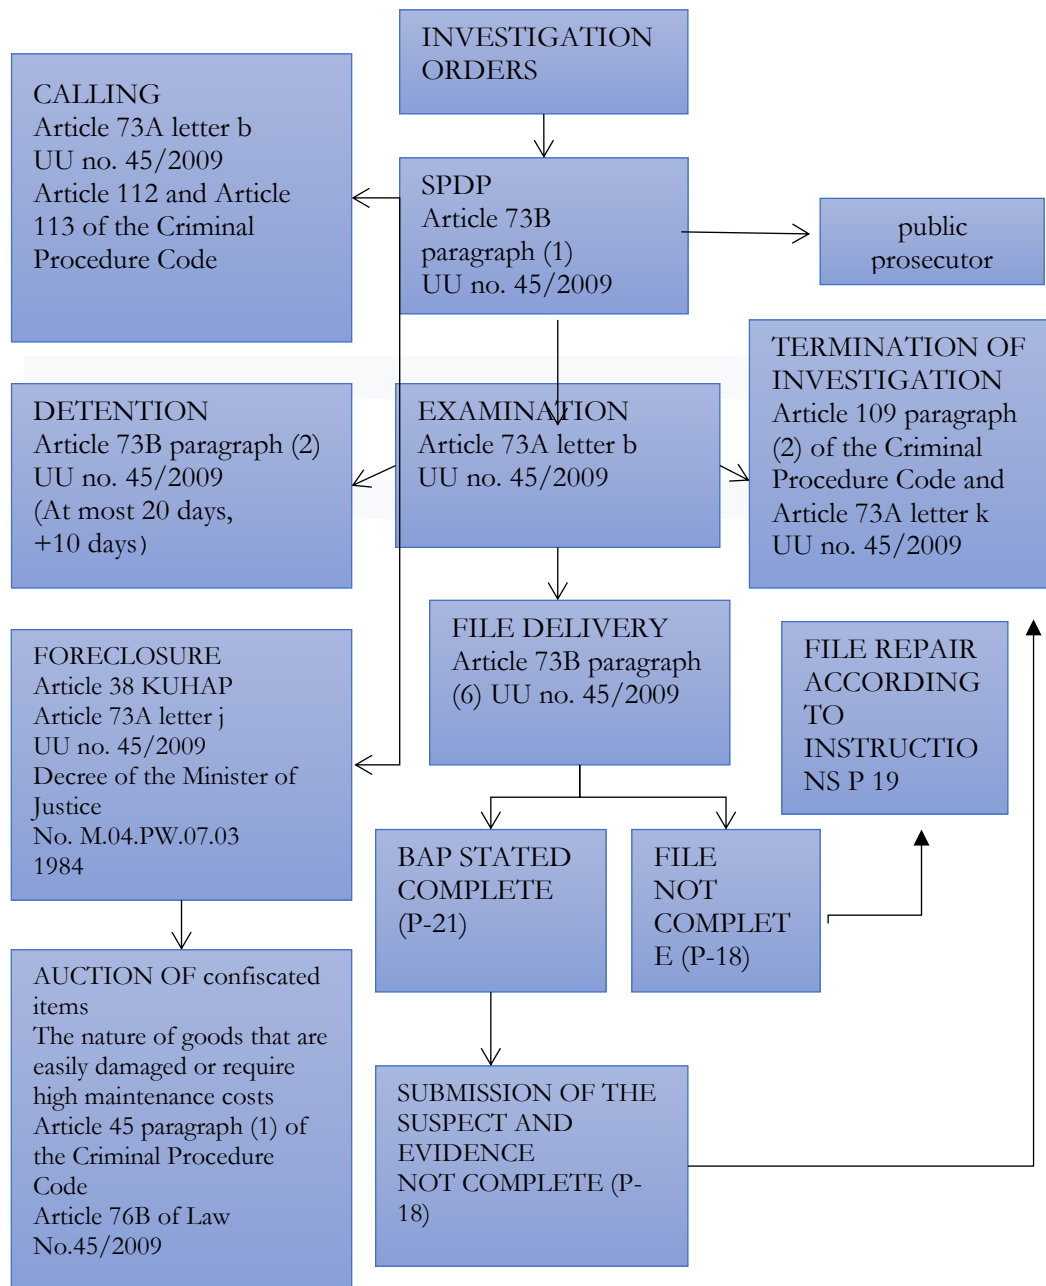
INVESTIGATION ORDERS

CALLING
Article 73A letter b
UU no. 45/2009
Article 112 and Article 113 of the Criminal Procedure Code

SPDP
Article 73B paragraph (1)
UU no. 45/2009

public prosecutor

DETENTION
Article 73B paragraph (2)
UU no. 45/2009
(At most 20 days, +10 days)

EXAMINATION
Article 73A letter b
UU no. 45/2009

TERMINATION OF INVESTIGATION
Article 109 paragraph (2) of the Criminal Procedure Code and Article 73A letter k
UU no. 45/2009

FORECLOSURE
Article 38 KUHAP
Article 73A letter j
UU no. 45/2009
Decree of the Minister of Justice
No. M.04.PW.07.03
1984

FILE DELIVERY
Article 73B paragraph (6) UU no. 45/2009

FILE REPAIR ACCORDING TO INSTRUCTIONS P 19

BAP STATED COMPLETE
(P-21)

FILE NOT COMPLETE (P-18)

AUCTION OF confiscated items
The nature of goods that are easily damaged or require high maintenance costs
Article 45 paragraph (1) of the Criminal Procedure Code
Article 76B of Law No.45/2009

SUBMISSION OF THE SUSPECT AND EVIDENCE
NOT COMPLETE (P-18)